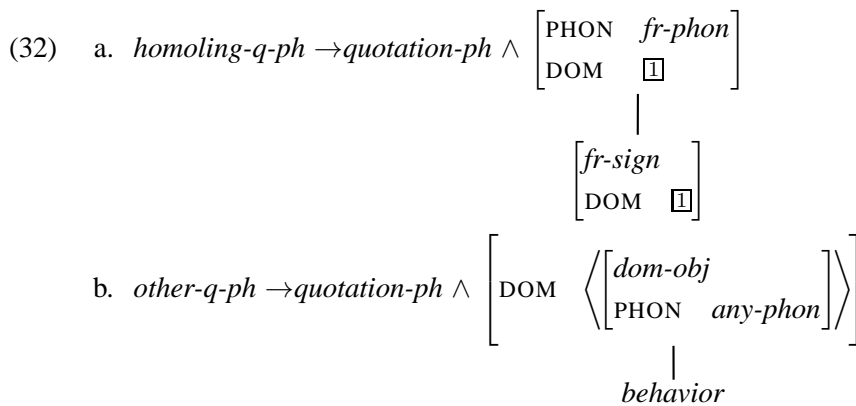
(32) a. *homoling-q-ph* $\rightarrow$ *quotation-ph* $\wedge$ $\begin{bmatrix} \text{PHON} & \textit{fr-phon} \\ \text{DOM} & \boxed{1} \end{bmatrix}$

$\begin{bmatrix} \textit{fr-sign} \\ \text{DOM} \quad \boxed{1} \end{bmatrix}$

b. *other-q-ph* $\rightarrow$ *quotation-ph* $\wedge$ $\begin{bmatrix} \text{DOM} & \left\langle \begin{bmatrix} \textit{dom-obj} \\ \text{PHON} \quad \textit{any-phon} \end{bmatrix} \right\rangle \end{bmatrix}$

*behavior*